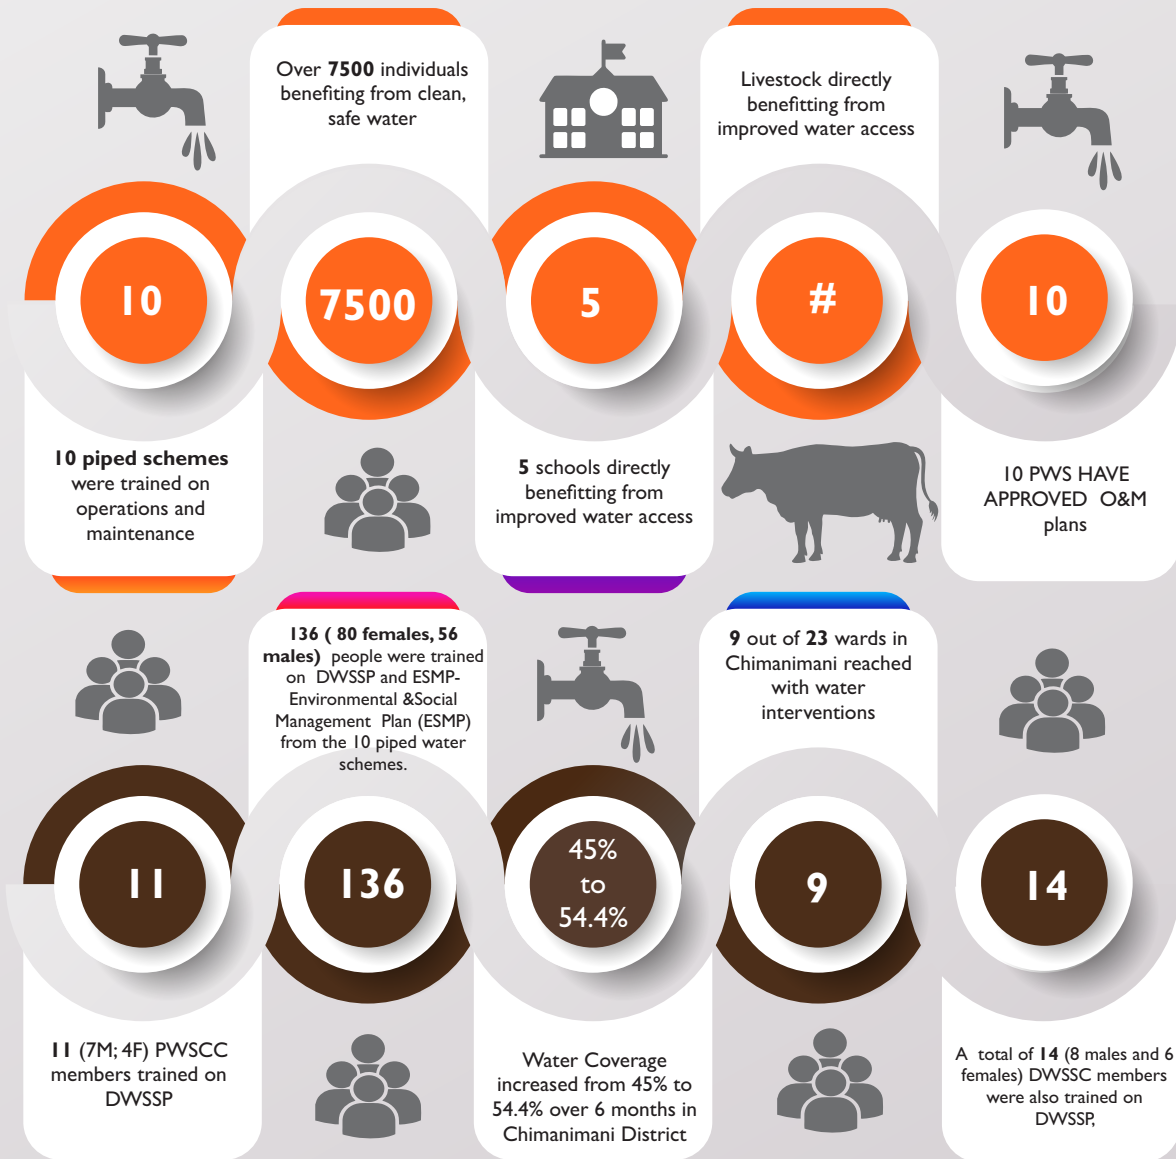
Over 7500 individuals benefiting from clean, safe water

Livestock directly benefitting from improved water access

10

7500

5

#

10

10 piped schemes were trained on operations and maintenance

5 schools directly benefitting from improved water access

10 PWS HAVE APPROVED O&M plans

136 ( 80 females, 56 males) people were trained on DWSSP and ESMP- Environmental &Social Management Plan (ESMP) from the 10 piped water schemes.

9 out of 23 wards in Chimanimani reached with water interventions

11

136

45% to 54.4%

9

14

11 (7M; 4F) PWSCC members trained on DWSSP

Water Coverage increased from 45% to 54.4% over 6 months in Chimanimani District

A total of 14 (8 males and 6 females) DWSSC members were also trained on DWSSP,